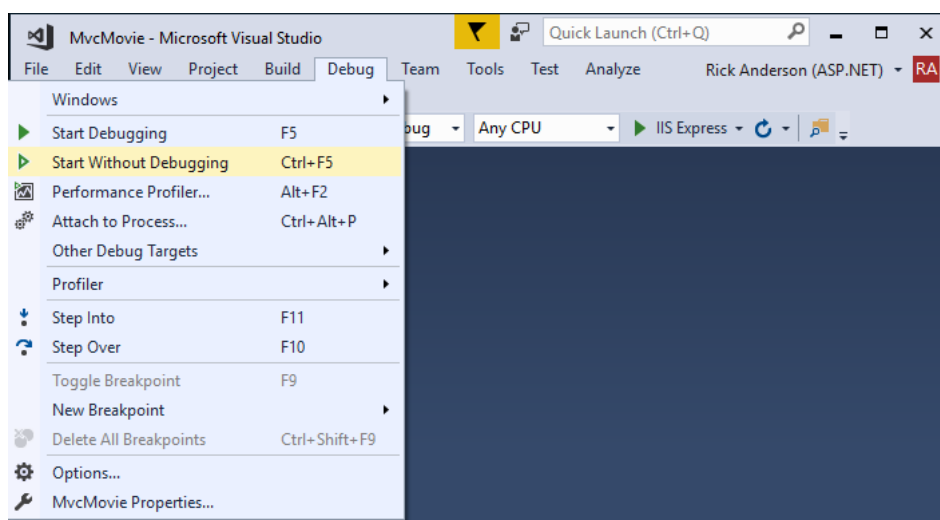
MvcMovie - Microsoft Visual Studio

Quick Launch (Ctrl+Q)

File Edit View Project Build Debug Team Tools Test Analyze Rick Anderson (ASP.NET) RA

Windows

Start Debugging F5
Start Without Debugging Ctrl+F5
Performance Profiler... Alt+F2
Attach to Process... Ctrl+Alt+P
Other Debug Targets

Profiler

Step Into F11
Step Over F10

Toggle Breakpoint F9
New Breakpoint
Delete All Breakpoints Ctrl+Shift+F9

Options...
MvcMovie Properties...

ug Any CPU IIS Express